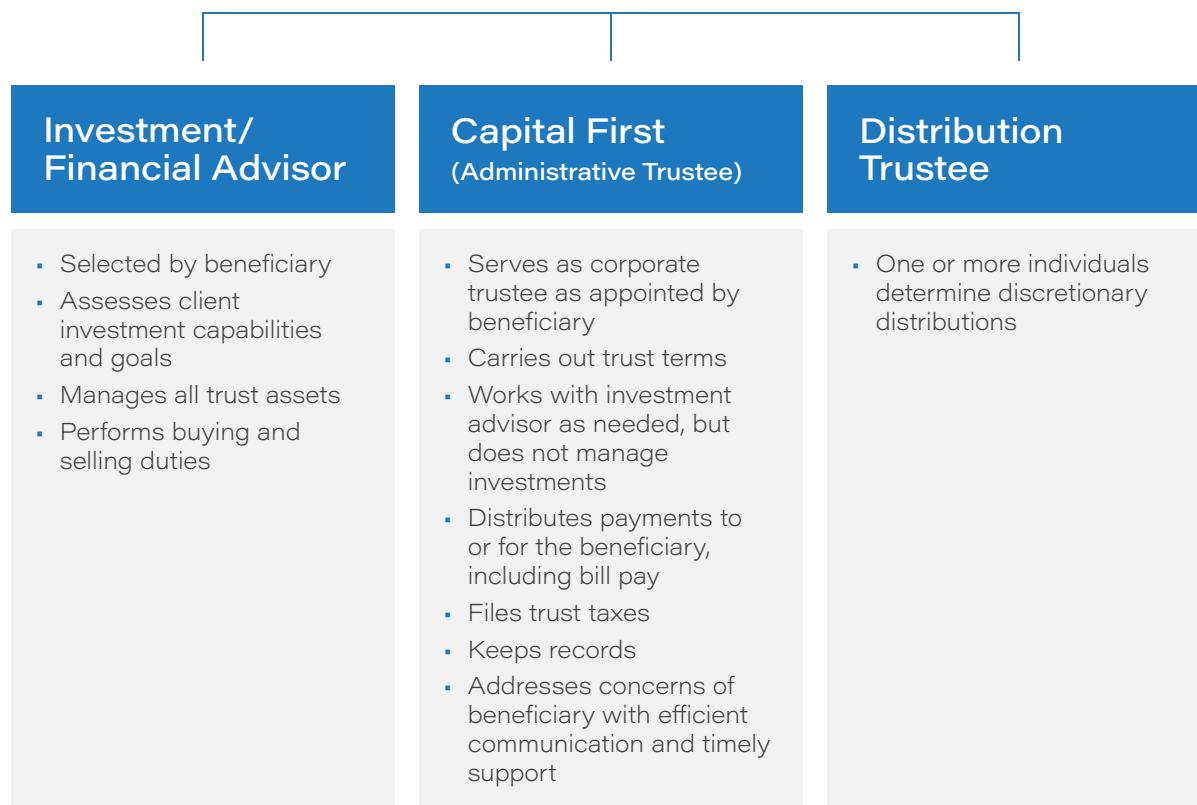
Investment/ Financial Advisor

- Selected by beneficiary
- Assesses client investment capabilities and goals
- Manages all trust assets
- Performs buying and selling duties

Capital First
(Administrative Trustee)

- Serves as corporate trustee as appointed by beneficiary
- Carries out trust terms
- Works with investment advisor as needed, but does not manage investments
- Distributes payments to or for the beneficiary, including bill pay
- Files trust taxes
- Keeps records
- Addresses concerns of beneficiary with efficient communication and timely support

Distribution Trustee

- One or more individuals determine discretionary distributions